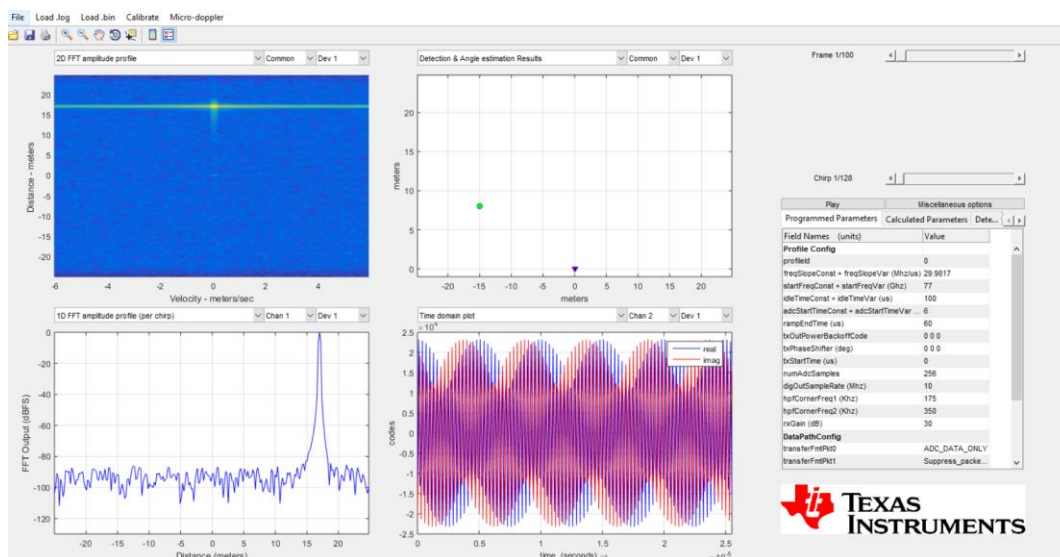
File Load .log Load .bin Calibrate Micro-doppler

2D FFT amplitude profile | Common | Dev 1

Detection & Angle estimation Results | Common | Dev 1

Frame 1/100

20
15
10
5
0
-5
-10
-15
-20
Distance - meters
-6 -4 -2 0 2 4
Velocity - meters/sec

20
15
10
5
0
meters
-20 -15 -10 -5 0 5 10 15 20
meters

Chirp 1/128

Play | Miscellaneous options

Programmed Parameters | Calculated Parameters | Dete...

| Field Names (units) | Value |
|---|---|
| Profile Config | |
| profileId | 0 |
| freqSlopeConst + freqSlopeVar (Mhz/us) | 29.9817 |
| startFreqConst + startFreqVar (Ghz) | 77 |
| idleTimeConst + idleTimeVar (us) | 100 |
| adcStartTimeConst + adcStartTimeVar ... | 6 |
| rampEndTime (us) | 60 |
| txOutPowerBackoffCode | 0 0 0 |
| txPhaseShifter (deg) | 0 0 0 |
| txStartTime (us) | 0 |
| numAdcSamples | 256 |
| digOutSampleRate (Mhz) | 10 |
| hpfCornerFreq1 (Khz) | 175 |
| hpfCornerFreq2 (Khz) | 350 |
| rxGain (dB) | 30 |
| DataPathConfig | |
| transferFmtPkt0 | ADC_DATA_ONLY |
| transferFmtPkt1 | Suppress_packe... |

1D FFT amplitude profile (per chirp) | Chan 1 | Dev 1

Time domain plot | Chan 2 | Dev 1

0
-20
-40
-60
-80
-100
-120
FFT Output (dBFS)
-20 -15 -10 -5 0 5 10 15 20
Distance (meters)

$\times10^4$
2.5
2
1.5
1
0.5
0
-0.5
-1
-1.5
-2
-2.5
codes
real
imag
0 0.5 1 1.5 2 2.5
time (seconds)
$\times10^{-5}$

TEXAS INSTRUMENTS